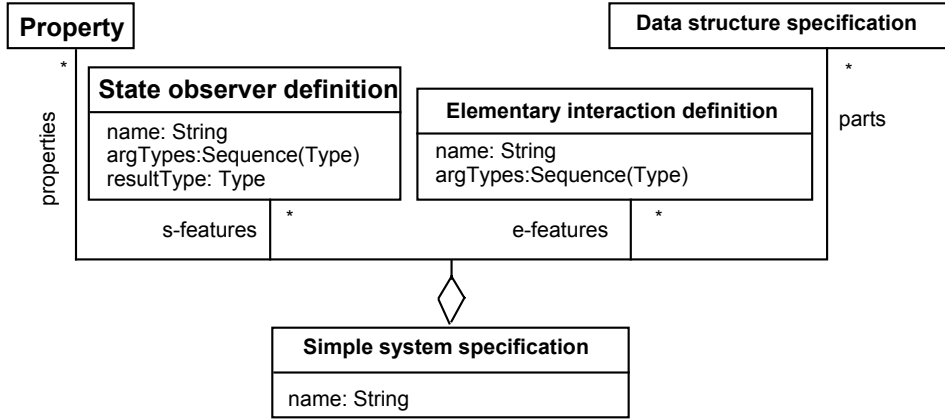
Property

Data structure specification

*

properties

State observer definition

name: String
argTypes:Sequence(Type)
resultType: Type

Elementary interaction definition

name: String
argTypes:Sequence(Type)

*

parts

s-features

*

e-features

*

Simple system specification

name: String